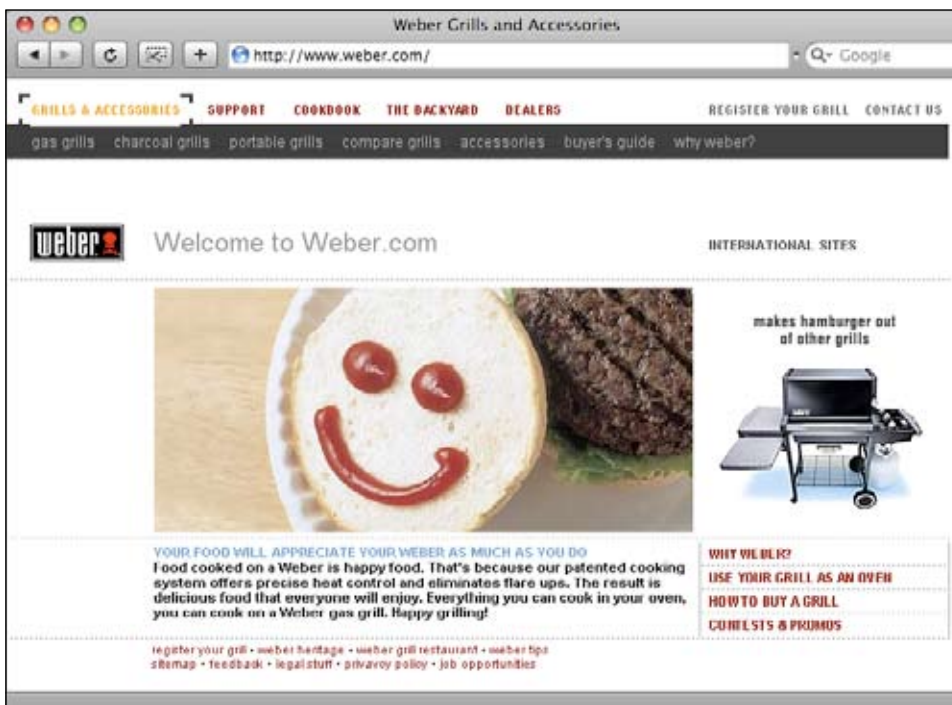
Weber Grills and Accessories

http://www.weber.com/

Google

GRILLS & ACCESSORIES SUPPORT COOKBOOK THE BACKYARD DEALERS REGISTER YOUR GRILL CONTACT US

gas grills charcoal grills portable grills compare grills accessories buyer's guide why weber?

weber

Welcome to Weber.com

INTERNATIONAL SITES

makes hamburger out of other grills

YOUR FOOD WILL APPRECIATE YOUR WEBER AS MUCH AS YOU DO
Food cooked on a Weber is happy food. That's because our patented cooking system offers precise heat control and eliminates flare ups. The result is delicious food that everyone will enjoy. Everything you can cook in your oven, you can cook on a Weber gas grill. Happy grilling!

WHY WEBER?
USE YOUR GRILL AS AN OVEN
HOW TO BUY A GRILL
CONTESTS & PROMOS

register your grill • weber heritage • weber grill restaurant • weber tips
sitemap • feedback • legal stuff • privacy policy • job opportunities